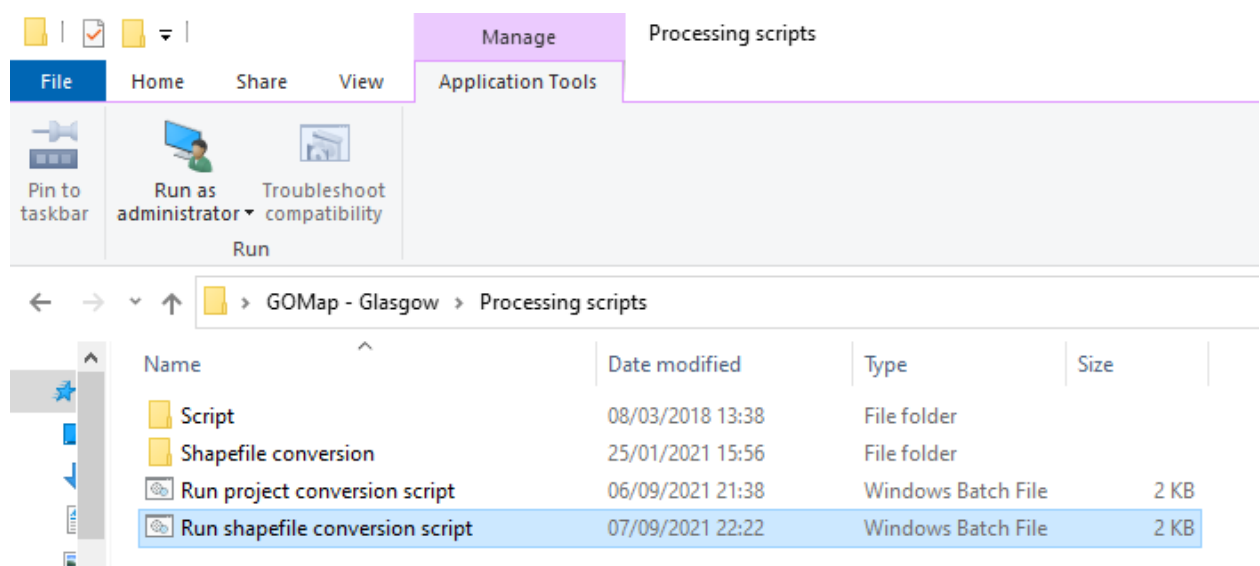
Manage
Processing scripts
File
Home
Share
View
Application Tools
Pin to taskbar
Run as administrator
Troubleshoot compatibility
Run
GOMap - Glasgow > Processing scripts

| Name | Date modified | Type | Size |
|---|---|---|---|
| Script | 08/03/2018 13:38 | File folder | |
| Shapefile conversion | 25/01/2021 15:56 | File folder | |
| Run project conversion script | 06/09/2021 21:38 | Windows Batch File | 2 KB |
| Run shapefile conversion script | 07/09/2021 22:22 | Windows Batch File | 2 KB |